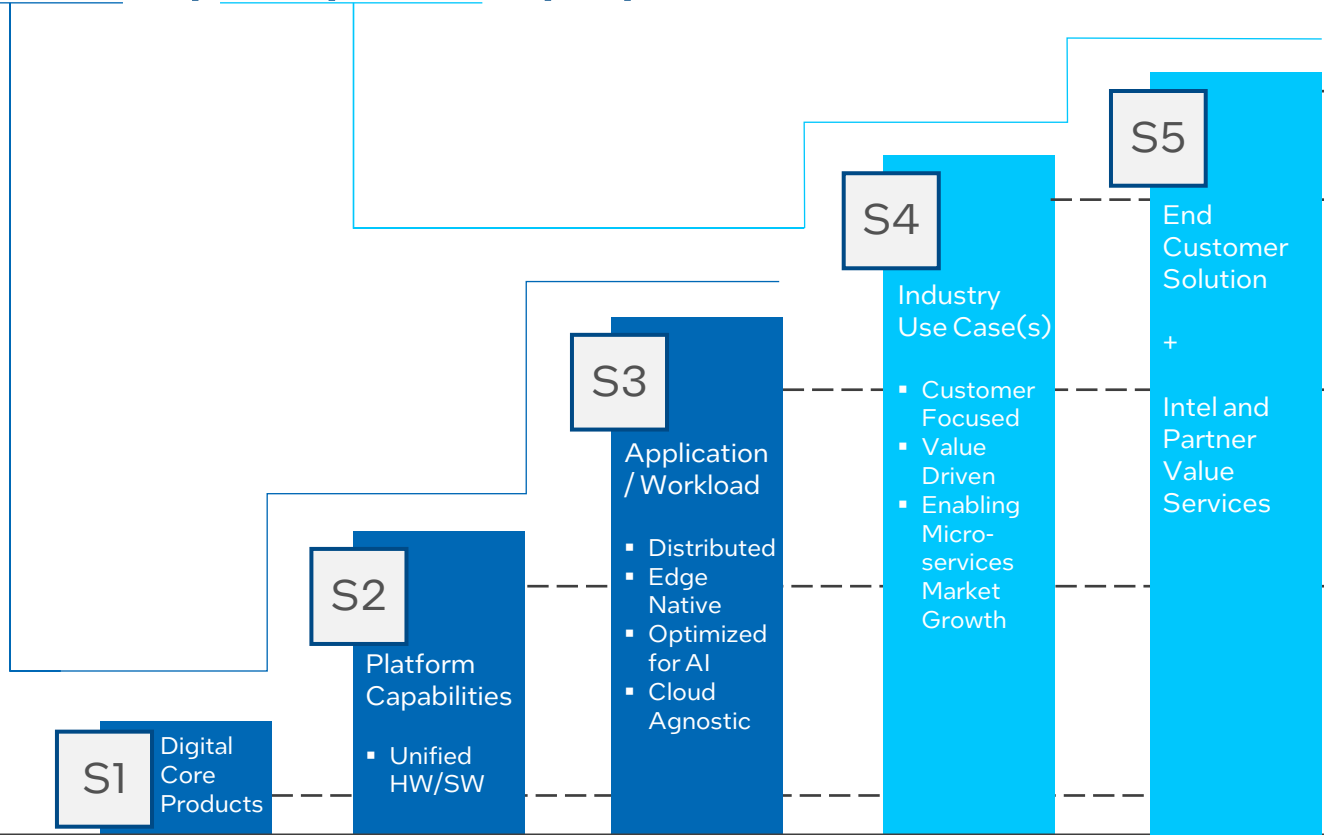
S5

End Customer Solution

+

Intel and Partner Value Services

S4

Industry Use Case(s)

- Customer Focused
- Value Driven
- Enabling Microservices Market Growth

S3

Application / Workload

- Distributed
- Edge Native
- Optimized for AI
- Cloud Agnostic

S2

Platform Capabilities

- Unified HW/SW

S1

Digital Core Products